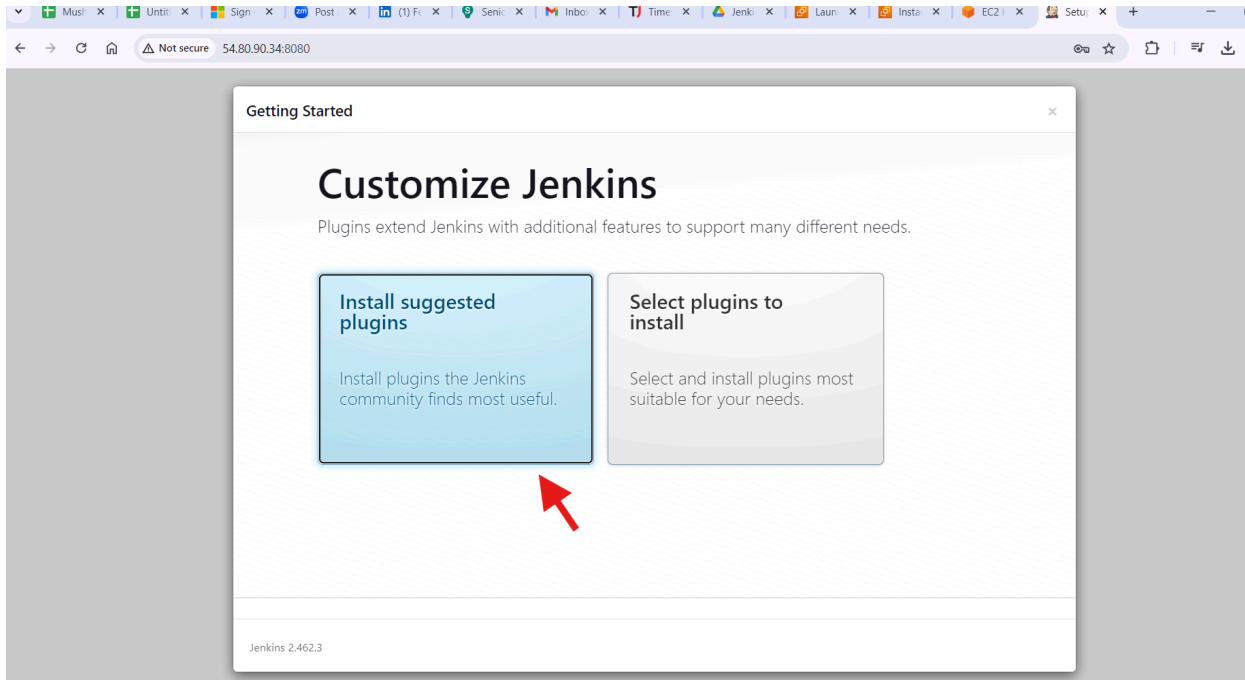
Mush ×
Untit ×
Sign ×
Post ×
(1) Fe ×
Senic ×
Inbo ×
Time ×
Jenki ×
Laun ×
Insta ×
EC2 ×
Setu ×
+

Not secure 54.80.90.34:8080

Getting Started

×

Customize Jenkins

Plugins extend Jenkins with additional features to support many different needs.

Install suggested plugins

Install plugins the Jenkins community finds most useful.

Select plugins to install

Select and install plugins most suitable for your needs.

Jenkins 2.462.3